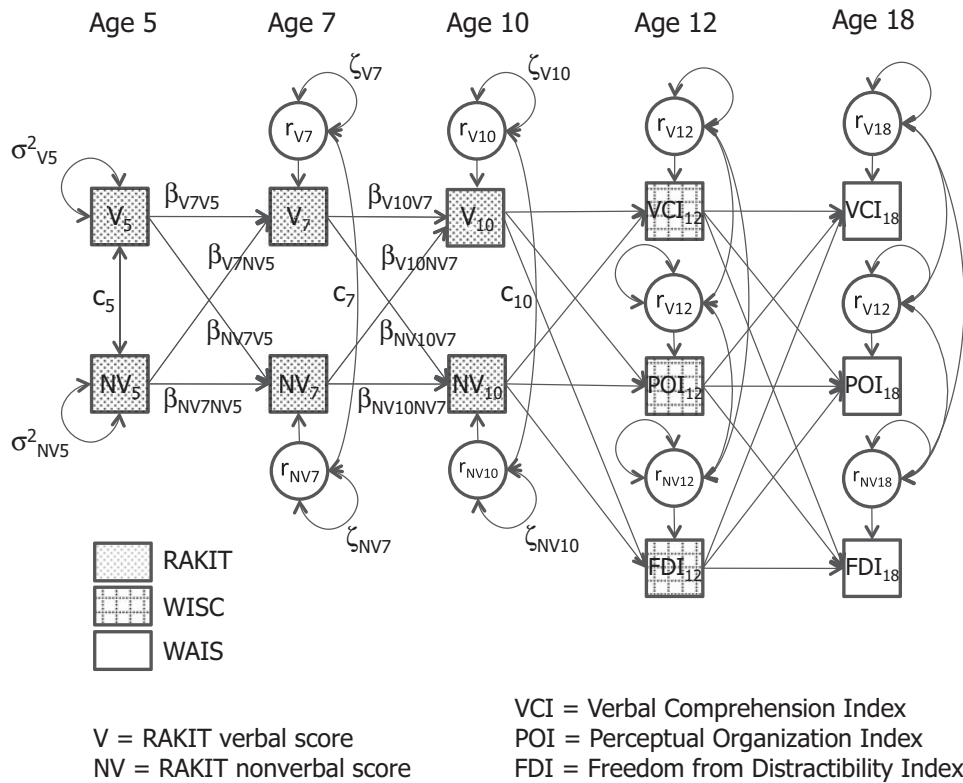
Age 5
Age 7
Age 10
Age 12
Age 18

$\zeta_{V7}$
$\zeta_{V10}$
$r_{V7}$
$r_{V10}$
$r_{V12}$
$r_{V18}$
$\sigma^2_{V5}$
$V_5$
$\beta_{V7V5}$
$V_7$
$\beta_{V10V7}$
$V_{10}$
$VCI_{12}$
$VCI_{18}$
$\beta_{V7NV5}$
$\beta_{V10NV7}$
$c_5$
$c_7$
$c_{10}$
$r_{V12}$
$r_{V12}$
$\beta_{NV7V5}$
$\beta_{NV10V7}$
$NV_5$
$NV_7$
$NV_{10}$
$POI_{12}$
$POI_{18}$
$\beta_{NV7NV5}$
$\beta_{NV10NV7}$
$\sigma^2_{NV5}$
$r_{NV7}$
$r_{NV10}$
$r_{NV12}$
$r_{NV18}$
$\zeta_{NV7}$
$\zeta_{NV10}$
$FDI_{12}$
$FDI_{18}$

RAKIT
WISC
WAIS

V = RAKIT verbal score
NV = RAKIT nonverbal score

VCI = Verbal Comprehension Index
POI = Perceptual Organization Index
FDI = Freedom from Distractibility Index